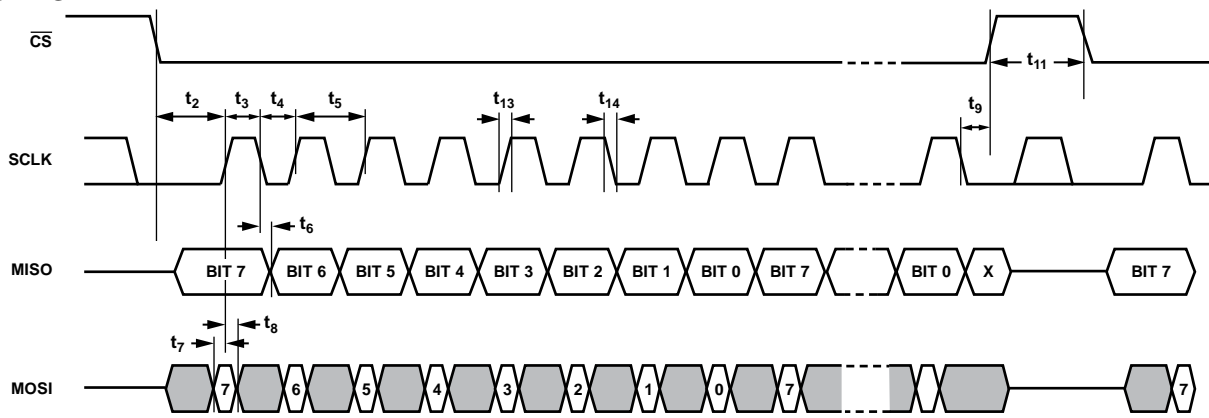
$\overline{CS}$

$t_{11}$

$t_2$ $t_3$ $t_4$ $t_5$ $t_{13}$ $t_{14}$ $t_9$

SCLK

$t_6$

MISO

BIT 7 BIT 6 BIT 5 BIT 4 BIT 3 BIT 2 BIT 1 BIT 0 BIT 7 BIT 0 X BIT 7

$t_8$

$t_7$

MOSI

7 6 5 4 3 2 1 0 7 7